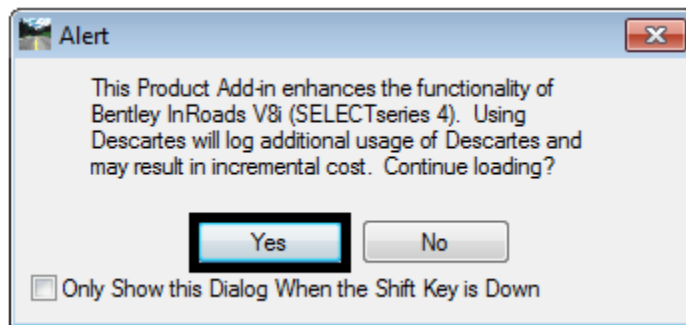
Alert

This Product Add-in enhances the functionality of Bentley InRoads V8i (SELECTseries 4). Using Descartes will log additional usage of Descartes and may result in incremental cost. Continue loading?

Yes
No

Only Show this Dialog When the Shift Key is Down